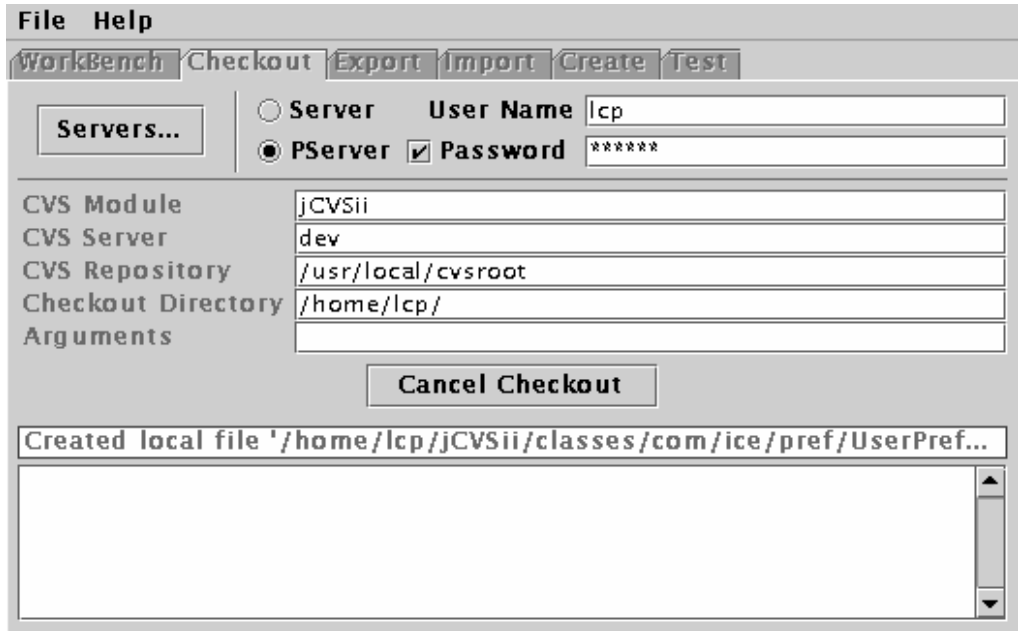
File Help

WorkBench Checkout Export Import Create Test

Servers...

Server User Name lcp

PServer Password ******

CVS Module jCVSii
CVS Server dev
CVS Repository /usr/local/cvsroot
Checkout Directory /home/lcp/
Arguments

Cancel Checkout

Created local file '/home/lcp/jCVSii/classes/com/ice/pref/UserPref...